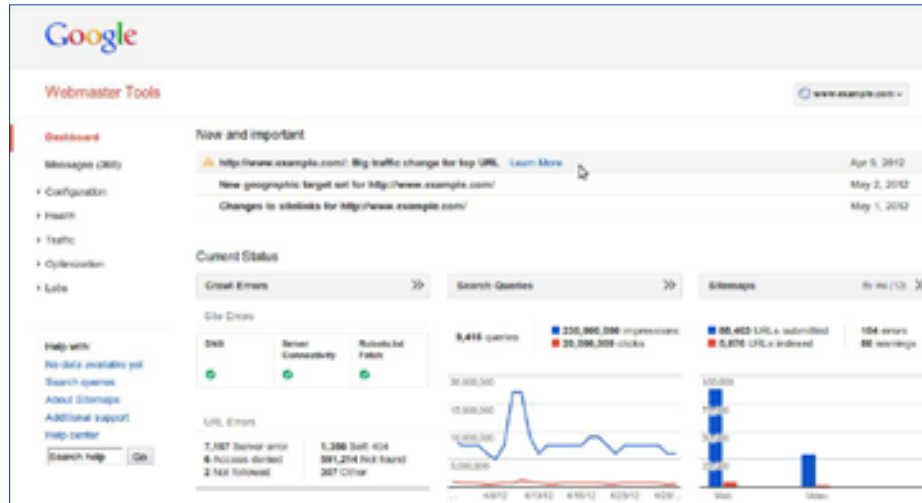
Google

Webmaster Tools

www.example.com

Dashboard

Messages (360)

Configuration

Health

Traffic

Optimization

Labs

Help with:

No data available yet

Search queries

About Sitemaps

Additional support

Help center

Search help

Go

New and important

http://www.example.com/: Big traffic change for top URL. Learn More

Apr 5, 2012

New geographic target set for http://www.example.com/

May 2, 2012

Changes to sitelinks for http://www.example.com/

May 1, 2012

Current Status

Crawl Errors

Site Errors

DNS

Server Connectivity

Robots.txt Fetch

URL Errors

7,107 Server error

6 Access denied

2 Not followed

1,306 Soft 404

591,214 Not found

307 Other

Search Queries

9,416 queries

230,000,000 impressions

20,000,000 clicks

30,000,000

15,000,000

10,000,000

5,000,000

4/3/12

4/10/12

4/15/12

4/22/12

4/29/12

Sitemaps

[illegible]

88,463 URLs submitted

5,870 URLs indexed

104 errors

86 warnings

100,000

Web

Video